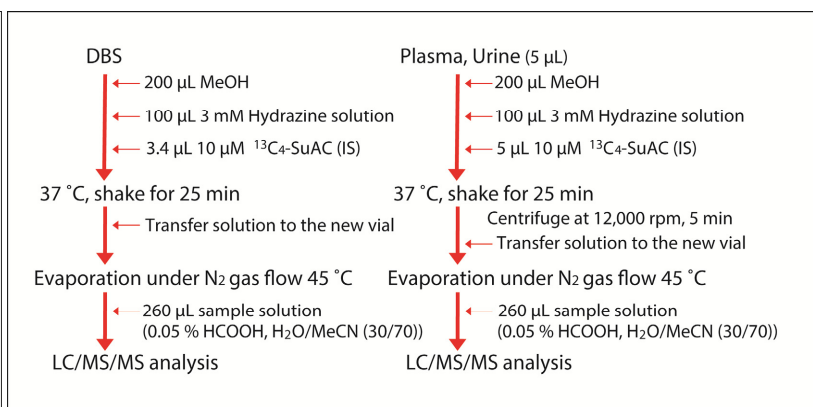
DBS

200 µL MeOH

100 µL 3 mM Hydrazine solution

3.4 µL 10 µM $^{13}C_4$-SuAC (IS)

37 ˚C, shake for 25 min

Transfer solution to the new vial

Evaporation under $N_2$ gas flow 45 ˚C

260 µL sample solution (0.05 % HCOOH, $H_2O$/MeCN (30/70))

LC/MS/MS analysis

Plasma, Urine (5 µL)

200 µL MeOH

100 µL 3 mM Hydrazine solution

5 µL 10 µM $^{13}C_4$-SuAC (IS)

37 ˚C, shake for 25 min

Centrifuge at 12,000 rpm, 5 min

Transfer solution to the new vial

Evaporation under $N_2$ gas flow 45 ˚C

260 µL sample solution (0.05 % HCOOH, $H_2O$/MeCN (30/70))

LC/MS/MS analysis